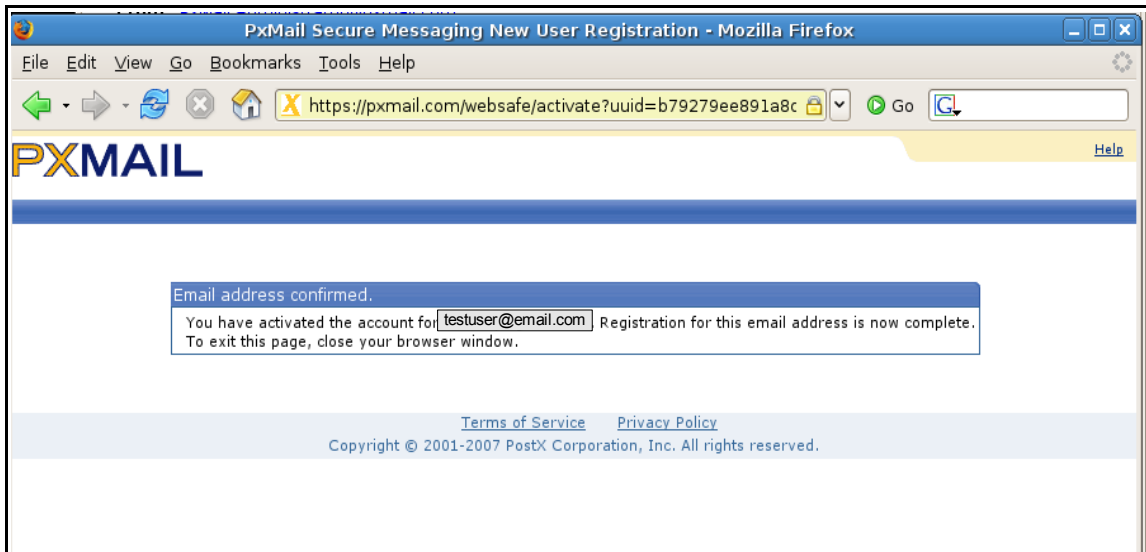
PxMail Secure Messaging New User Registration - Mozilla Firefox

File Edit View Go Bookmarks Tools Help

https://pxmail.com/websafe/activate?uuid=b79279ee891a8c

Go

PXMAIL

Help

Email address confirmed.

You have activated the account for testuser@email.com Registration for this email address is now complete. To exit this page, close your browser window.

Terms of Service Privacy Policy

Copyright © 2001-2007 PostX Corporation, Inc. All rights reserved.